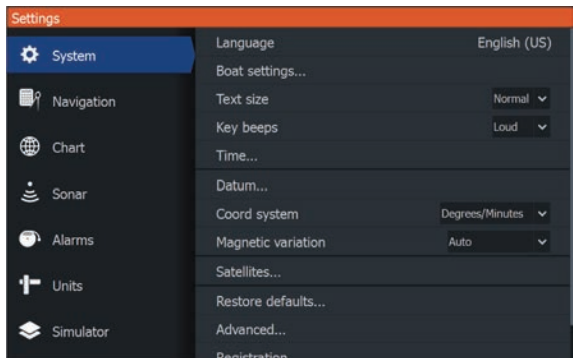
Settings

System
Navigation
Chart
Sonar
Alarms
Units
Simulator

Language English (US)
Boat settings...
Text size Normal
Key beeps Loud
Time...
Datum...
Coord system Degrees/Minutes
Magnetic variation Auto
Satellites...
Restore defaults...
Advanced...
Registration